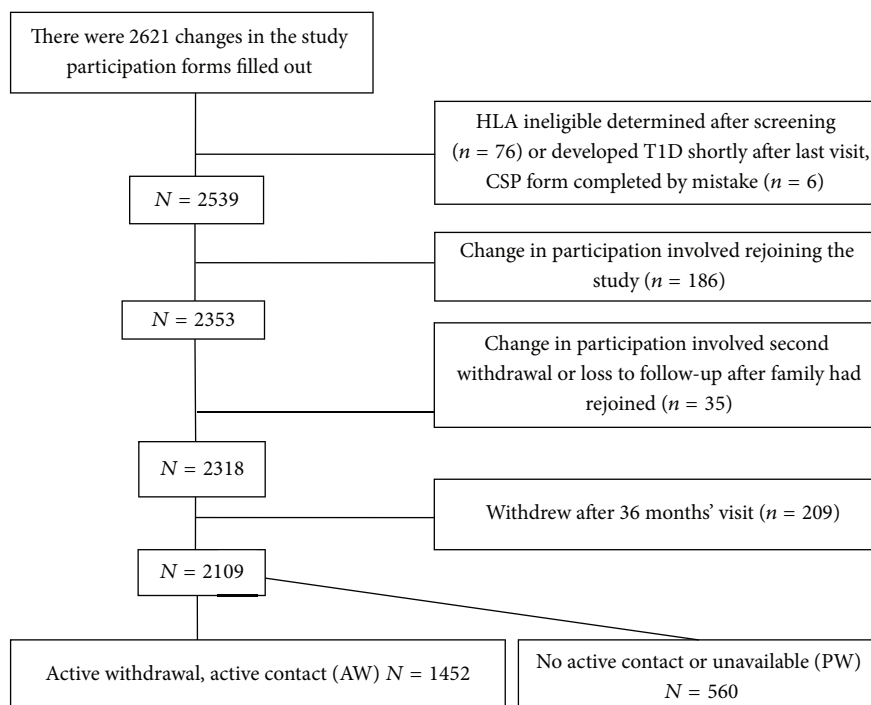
There were 2621 changes in the study participation forms filled out

HLA ineligible determined after screening ($n = 76$) or developed T1D shortly after last visit, CSP form completed by mistake ($n = 6$)

$N = 2539$

Change in participation involved rejoining the study ($n = 186$)

$N = 2353$

Change in participation involved second withdrawal or loss to follow-up after family had rejoined ($n = 35$)

$N = 2318$

Withdrew after 36 months' visit ($n = 209$)

$N = 2109$

Active withdrawal, active contact (AW) $N = 1452$

No active contact or unavailable (PW) $N = 560$